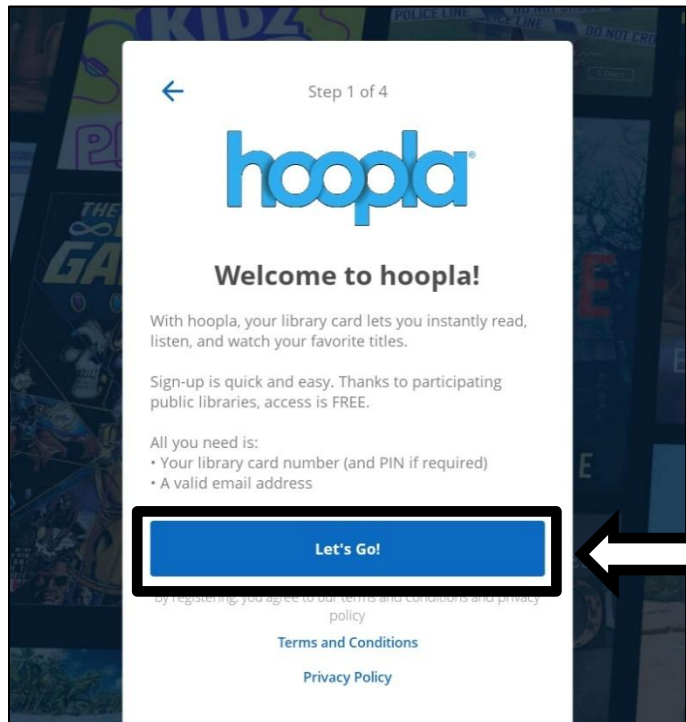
Step 1 of 4

hoopla

Welcome to hoopla!

With hoopla, your library card lets you instantly read, listen, and watch your favorite titles.

Sign-up is quick and easy. Thanks to participating public libraries, access is FREE.

All you need is:
• Your library card number (and PIN if required)
• A valid email address

Let's Go!

by registering, you agree to our terms and conditions and privacy policy

Terms and Conditions

Privacy Policy